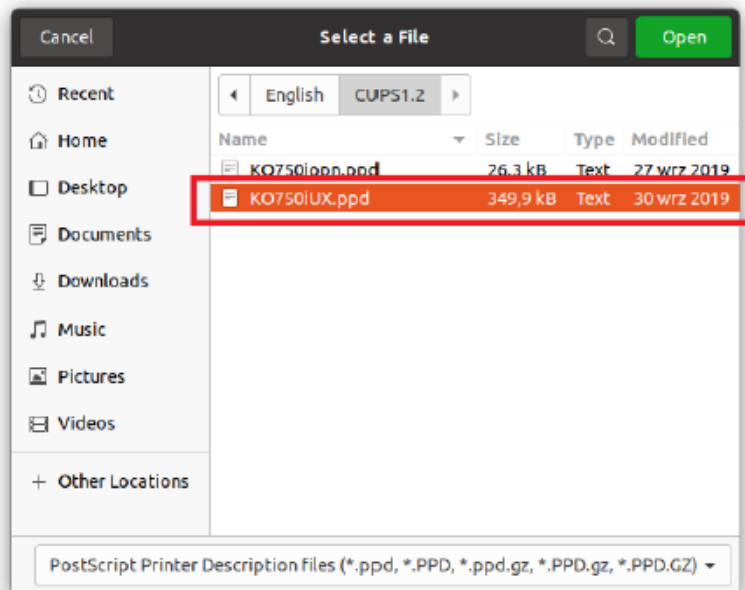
Cancel

Select a File

Open

Recent

Home

Desktop

Documents

Downloads

Music

Pictures

Videos

+ Other Locations

English | CUPS1.2

| Name | Size | Type | Modified |
|---|---|---|---|
| KO750ippp.ppd | 26,3 kB | Text | 27 wrz 2019 |
| KO750iUX.ppd | 349,9 kB | Text | 30 wrz 2019 |

PostScript Printer Description Files (*.ppd, *.PPD, *.ppd.gz, *.PPD.gz, *.PPD.GZ)